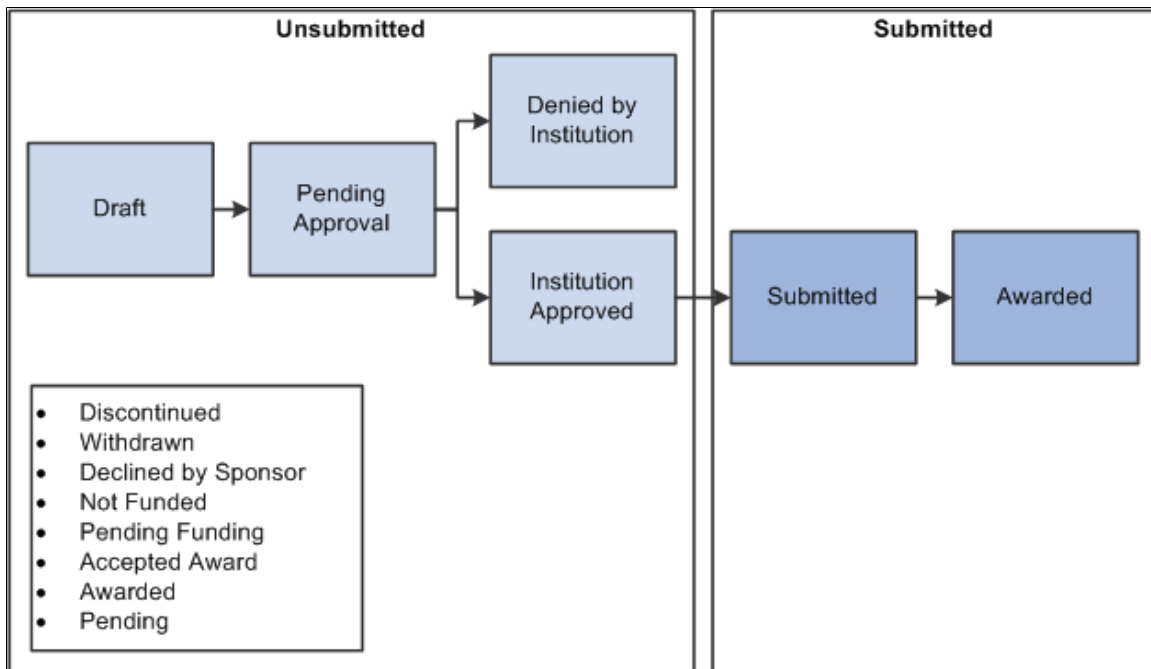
Unsubmitted

Submitted

Draft

Pending Approval

Denied by Institution

Institution Approved

Submitted

Awarded

- Discontinued
- Withdrawn
- Declined by Sponsor
- Not Funded
- Pending Funding
- Accepted Award
- Awarded
- Pending